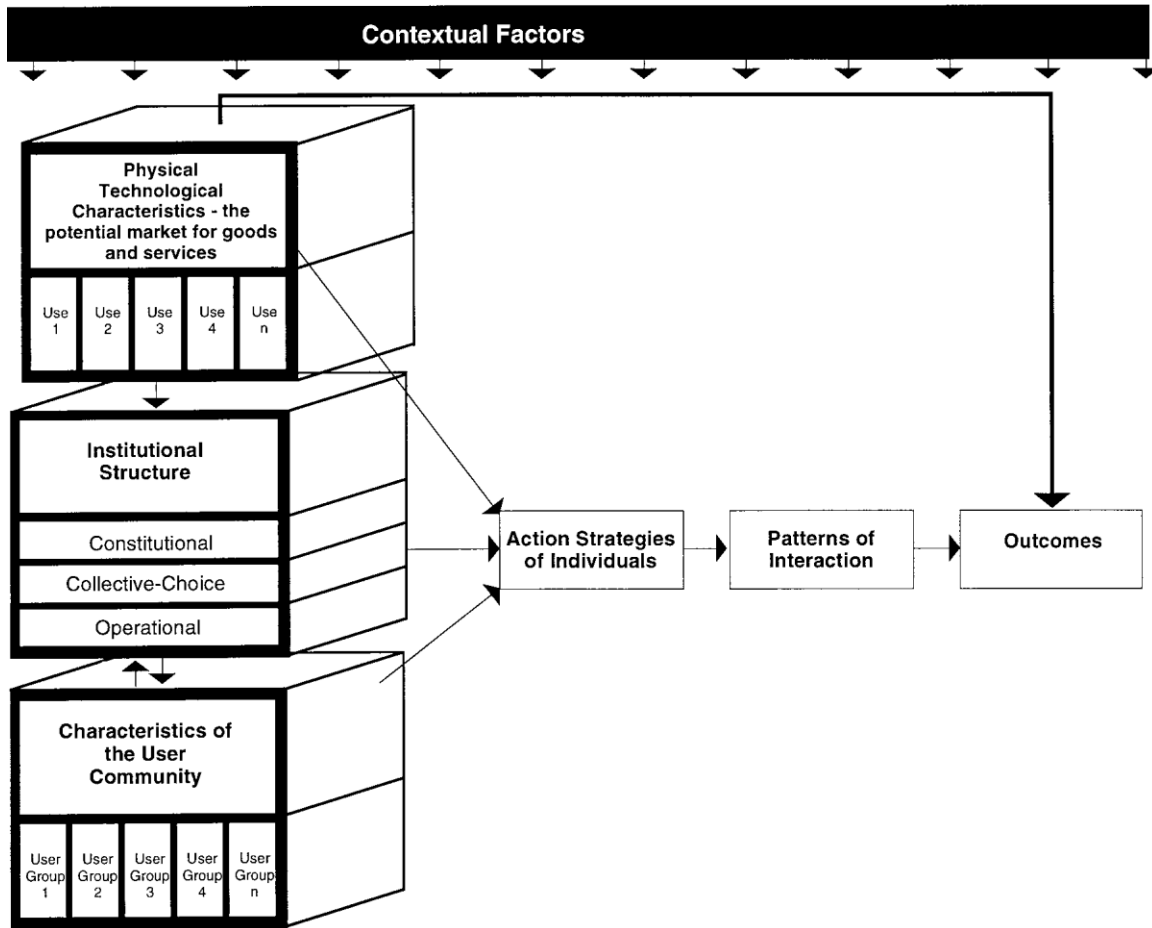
Contextual Factors

Physical Technological Characteristics - the potential market for goods and services

Use 1
Use 2
Use 3
Use 4
Use n

Institutional Structure

Constitutional
Collective-Choice
Operational

Characteristics of the User Community

User Group 1
User Group 2
User Group 3
User Group 4
User Group n

Action Strategies of Individuals

Patterns of Interaction

Outcomes